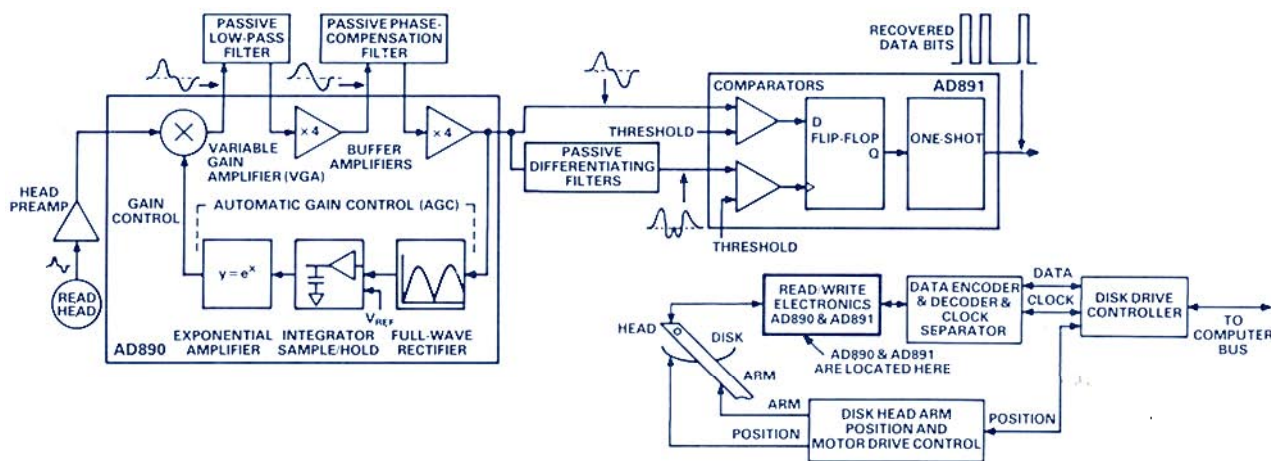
PASSIVE LOW-PASS FILTER

PASSIVE PHASE-COMPENSATION FILTER

RECOVERED DATA BITS

COMPARATORS

AD891

HEAD PREAMP

VARIABLE GAIN AMPLIFIER (VGA)

$\times 4$

BUFFER AMPLIFIERS

$\times 4$

THRESHOLD

D FLIP-FLOP Q

ONE-SHOT

PASSIVE DIFFERENTIATING FILTERS

GAIN CONTROL

AUTOMATIC GAIN CONTROL (AGC)

THRESHOLD

$y = e^x$

$V_{REF}$

READ HEAD

AD890

EXPONENTIAL AMPLIFIER

INTEGRATOR SAMPLE/HOLD

FULL-WAVE RECTIFIER

READ/WRITE ELECTRONICS AD890 & AD891

DATA ENCODER & DECODER & CLOCK SEPARATOR

DATA

CLOCK

DISK DRIVE CONTROLLER

TO COMPUTER BUS

HEAD

DISK

AD890 & AD891 ARE LOCATED HERE

ARM

ARM

DISK HEAD ARM POSITION AND MOTOR DRIVE CONTROL

POSITION

POSITION